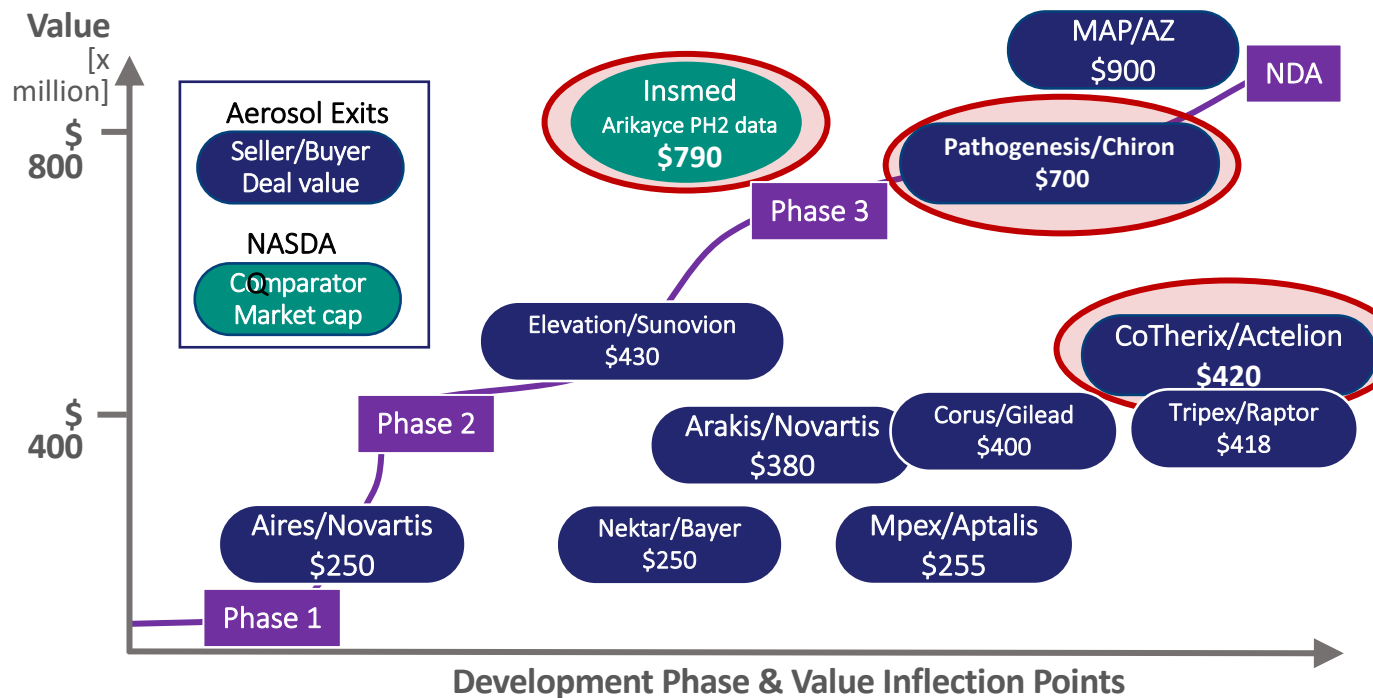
Value [x million]

$ 800

$ 400

Aerosol Exits

Seller/Buyer Deal value

NASDAQ

Comparator Market cap

Insmed
Arikayce PH2 data
$790

MAP/AZ
$900

NDA

Pathogenesis/Chiron
$700

Phase 3

Elevation/Sunovion
$430

CoTherix/Actelion
$420

Phase 2

Arakis/Novartis
$380

Corus/Gilead
$400

Tripex/Raptor
$418

Aires/Novartis
$250

Nektar/Bayer
$250

Mpex/Aptalis
$255

Phase 1

Development Phase & Value Inflection Points